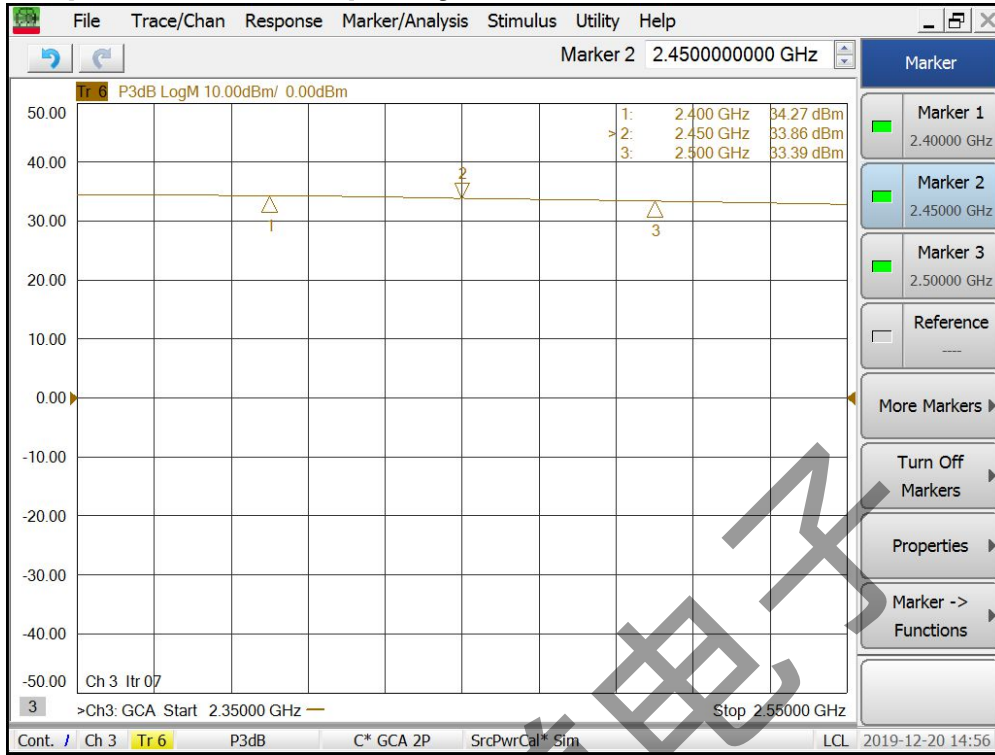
File Trace/Chan Response Marker/Analysis Stimulus Utility Help

Marker 2 2.4500000000 GHz

Marker

Tr 6 P3dB LogM 10.00dBm/ 0.00dBm

| | | |
|---|---|---|
| 1: | 2.400 GHz | 34.27 dBm |
| >2: | 2.450 GHz | 33.86 dBm |
| 3: | 2.500 GHz | 33.39 dBm |

50.00
40.00
30.00
20.00
10.00
0.00
-10.00
-20.00
-30.00
-40.00
-50.00

1
2
3

Ch 3 Itr 07

3 >Ch3: GCA Start 2.35000 GHz — Stop 2.55000 GHz

Marker 1
2.40000 GHz

Marker 2
2.45000 GHz

Marker 3
2.50000 GHz

Reference
----

More Markers

Turn Off Markers

Properties

Marker -> Functions

Cont. Ch 3 Tr 6 P3dB C* GCA 2P SrcPwrCal* Sim LCL 2019-12-20 14:56

电子